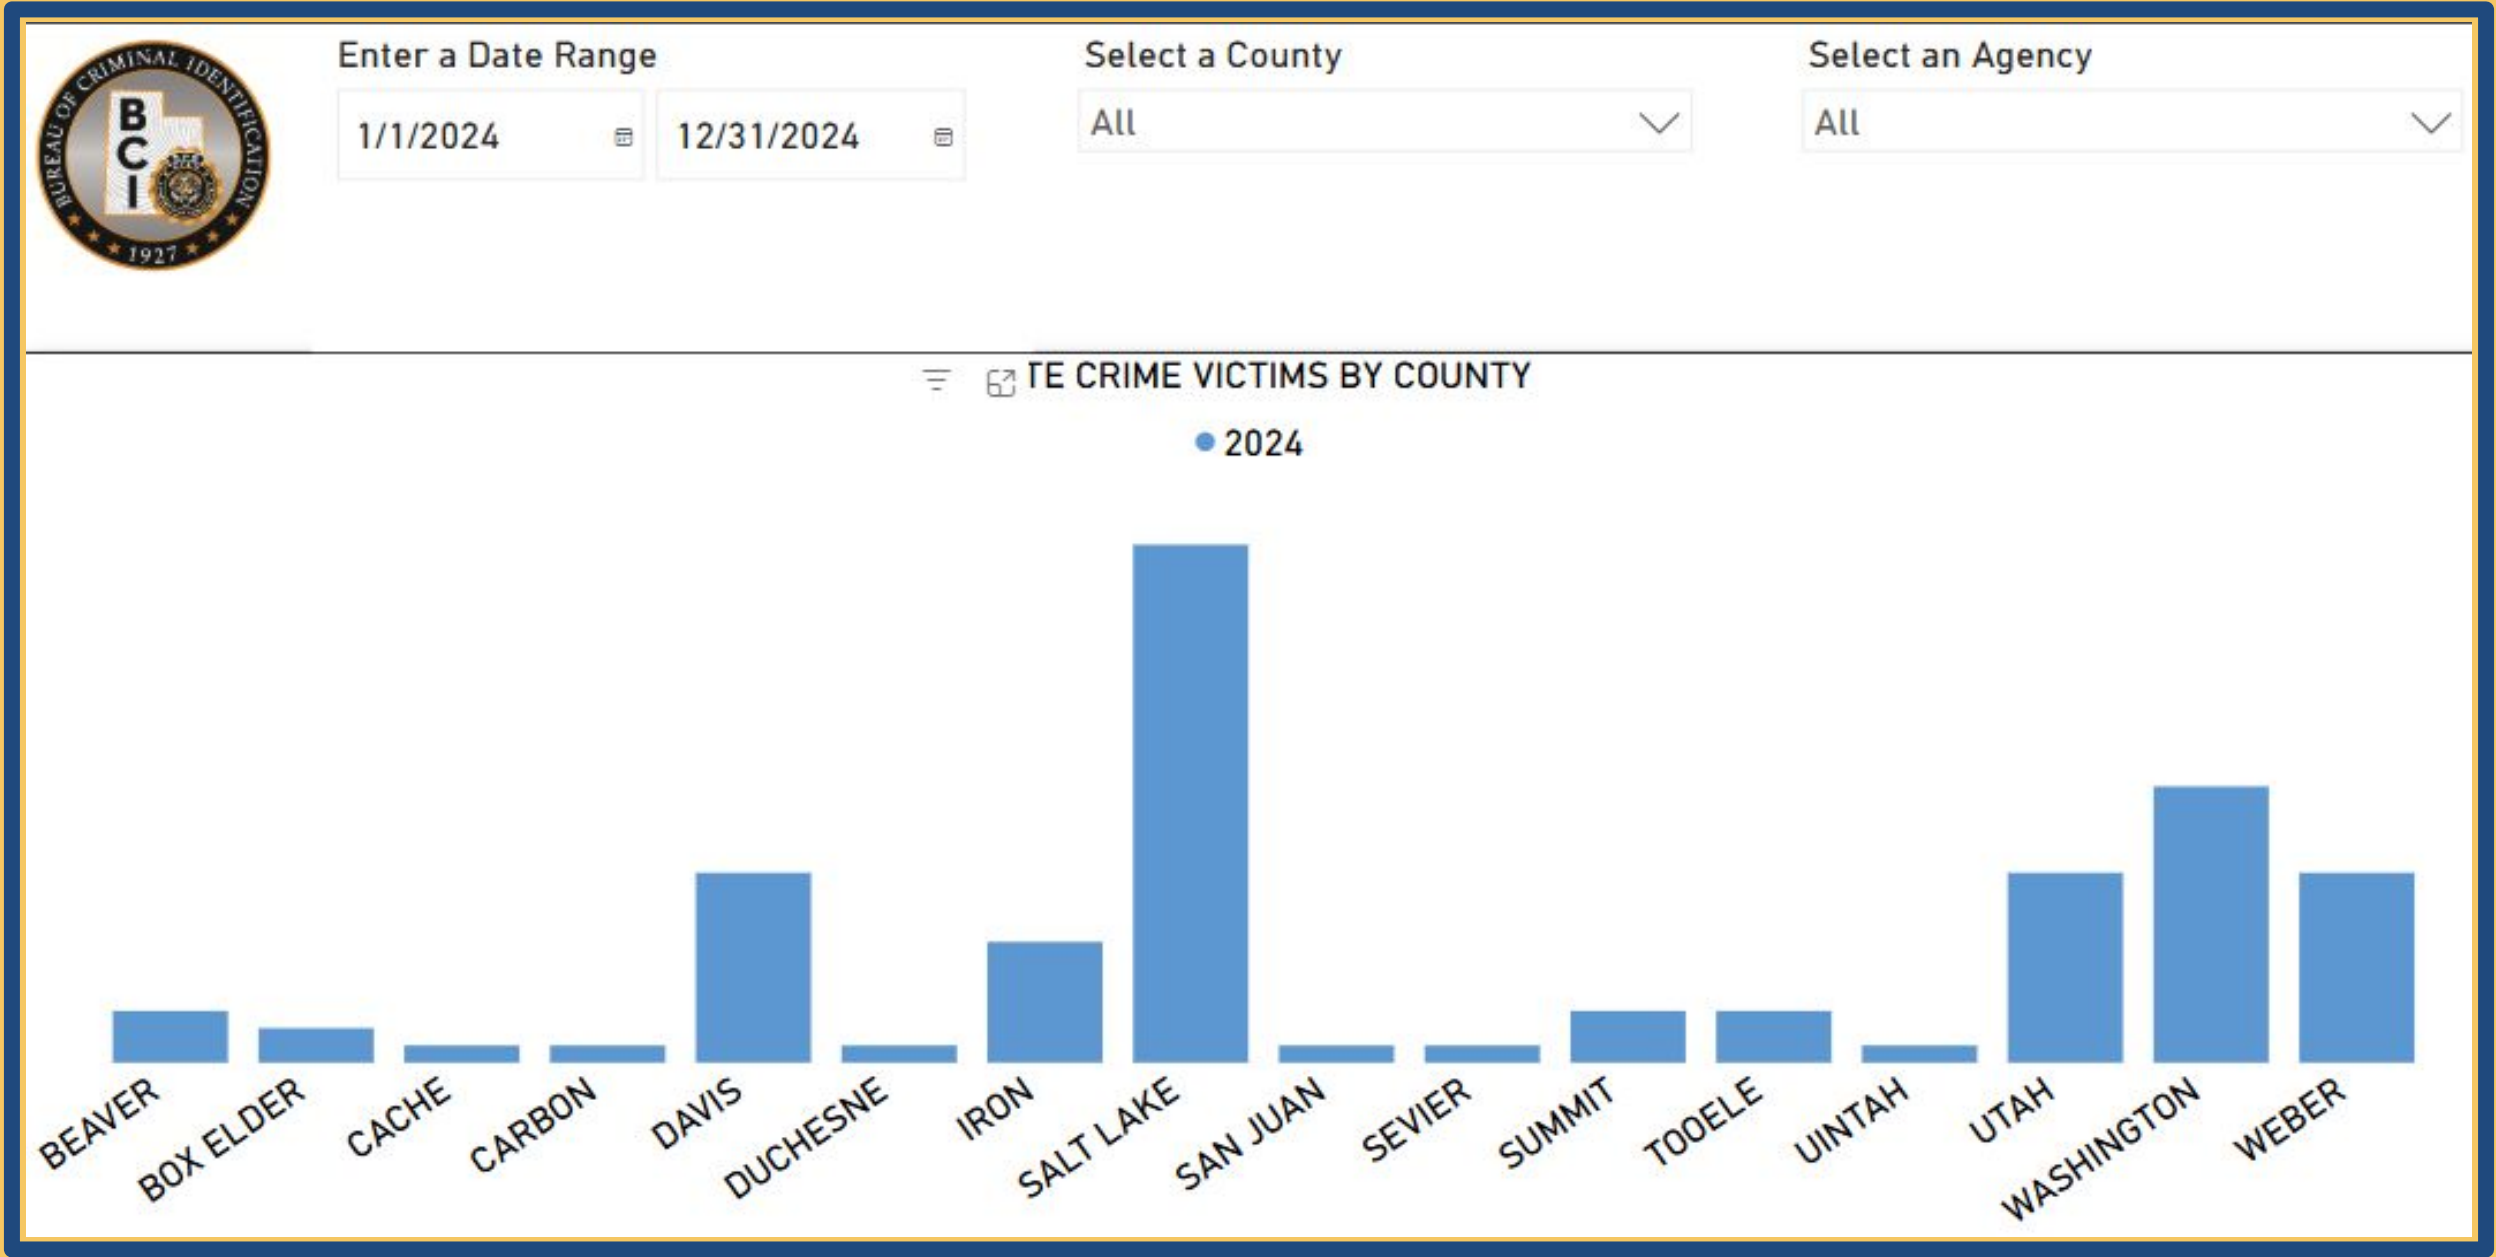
BUREAU OF CRIMINAL IDENTIFICATION
B C I
1927

Enter a Date Range
1/1/2024
12/31/2024

Select a County
All

Select an Agency
All

TE CRIME VICTIMS BY COUNTY

2024

BEAVER
BOX ELDER
CACHE
CARBON
DAVIS
DUCHESNE
IRON
SALT LAKE
SAN JUAN
SEVIER
SUMMIT
TOOELE
UINTAH
UTAH
WASHINGTON
WEBER